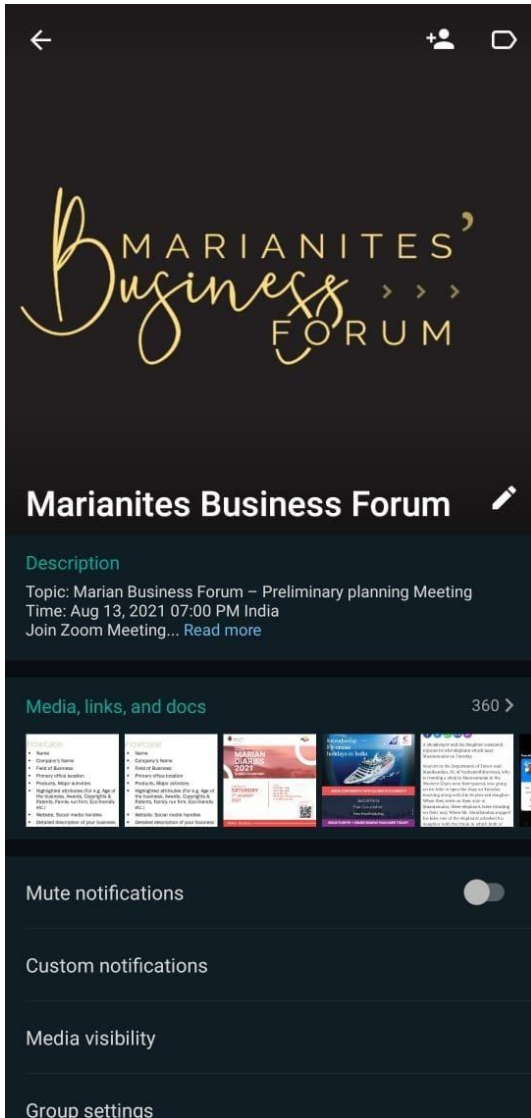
MARIANITES'
Business
FORUM

Marianites Business Forum

Description
Topic: Marian Business Forum – Preliminary planning Meeting
Time: Aug 13, 2021 07:00 PM India
Join Zoom Meeting... Read more

Media, links, and docs
360 >

Mute notifications

Custom notifications

Media visibility

Group settings